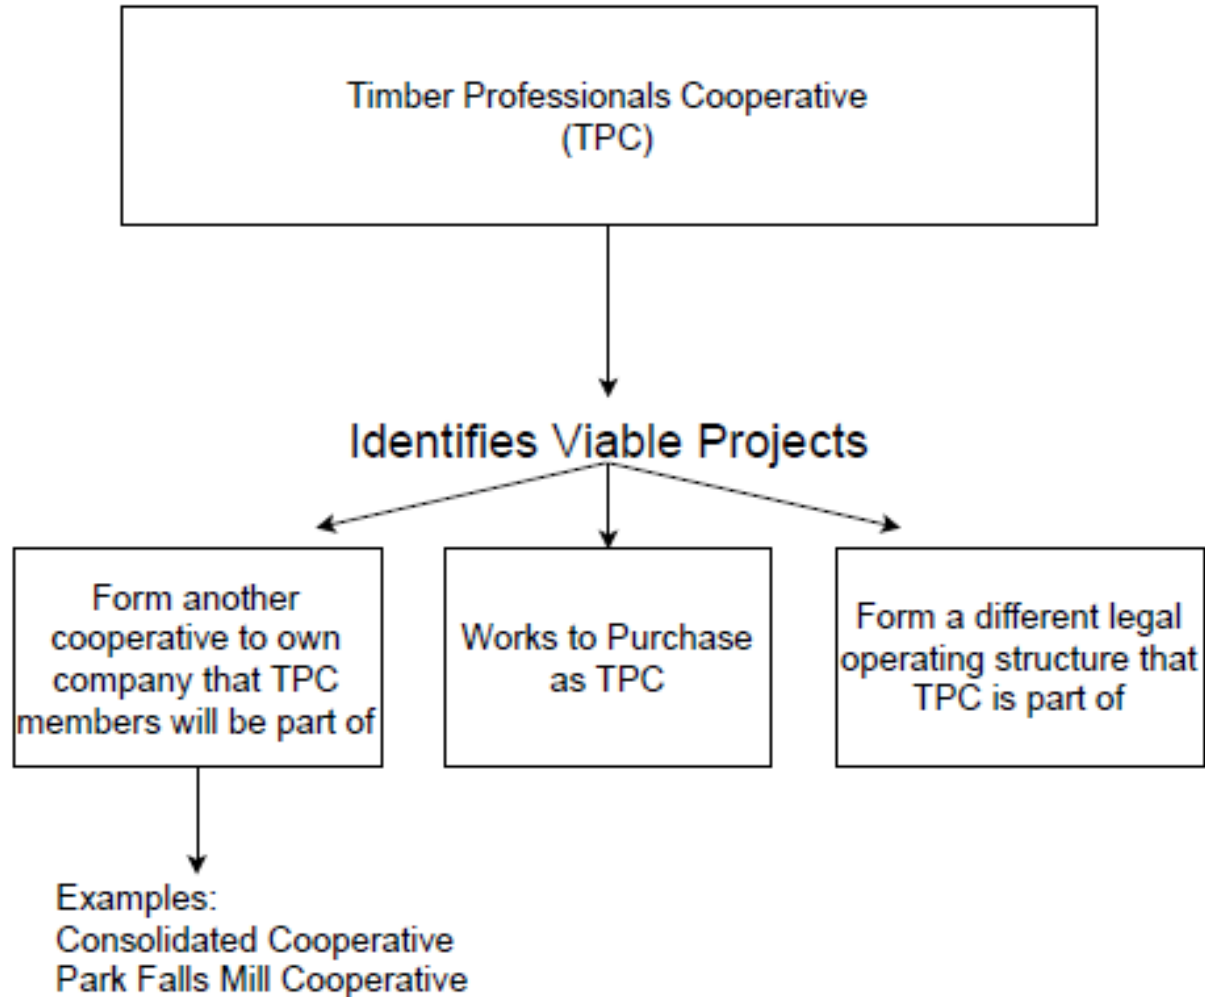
Timber Professionals Cooperative
(TPC)

Identifies Viable Projects

Form another cooperative to own company that TPC members will be part of

Works to Purchase as TPC

Form a different legal operating structure that TPC is part of

Examples:
Consolidated Cooperative
Park Falls Mill Cooperative